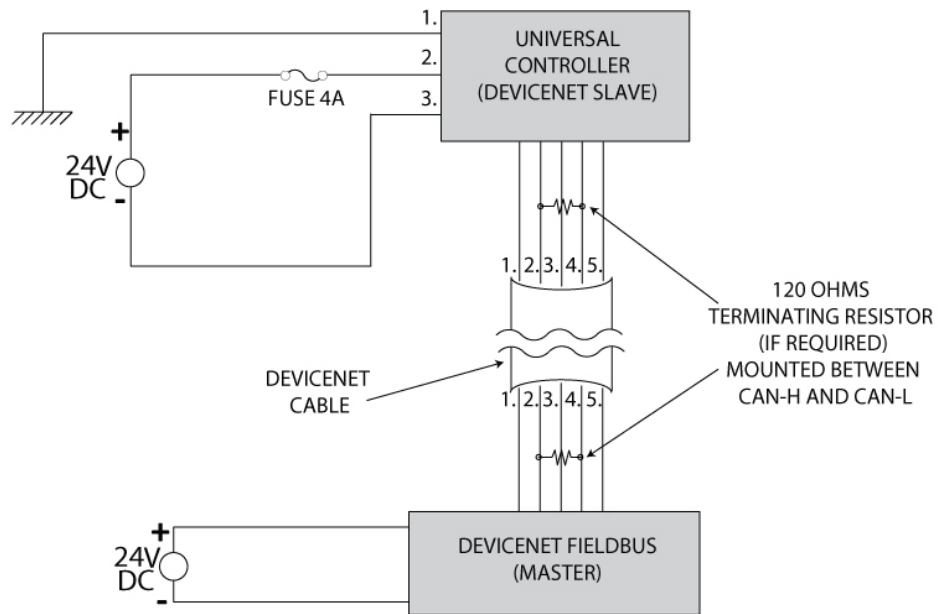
1.
2.
3.
UNIVERSAL CONTROLLER (DEVICENET SLAVE)

FUSE 4A

+
24V DC
-

1. 2. 3. 4. 5.

120 OHMS TERMINATING RESISTOR (IF REQUIRED) MOUNTED BETWEEN CAN-H AND CAN-L

DEVICENET CABLE

1. 2. 3. 4. 5.

+
24V DC
-

DEVICENET FIELDBUS (MASTER)